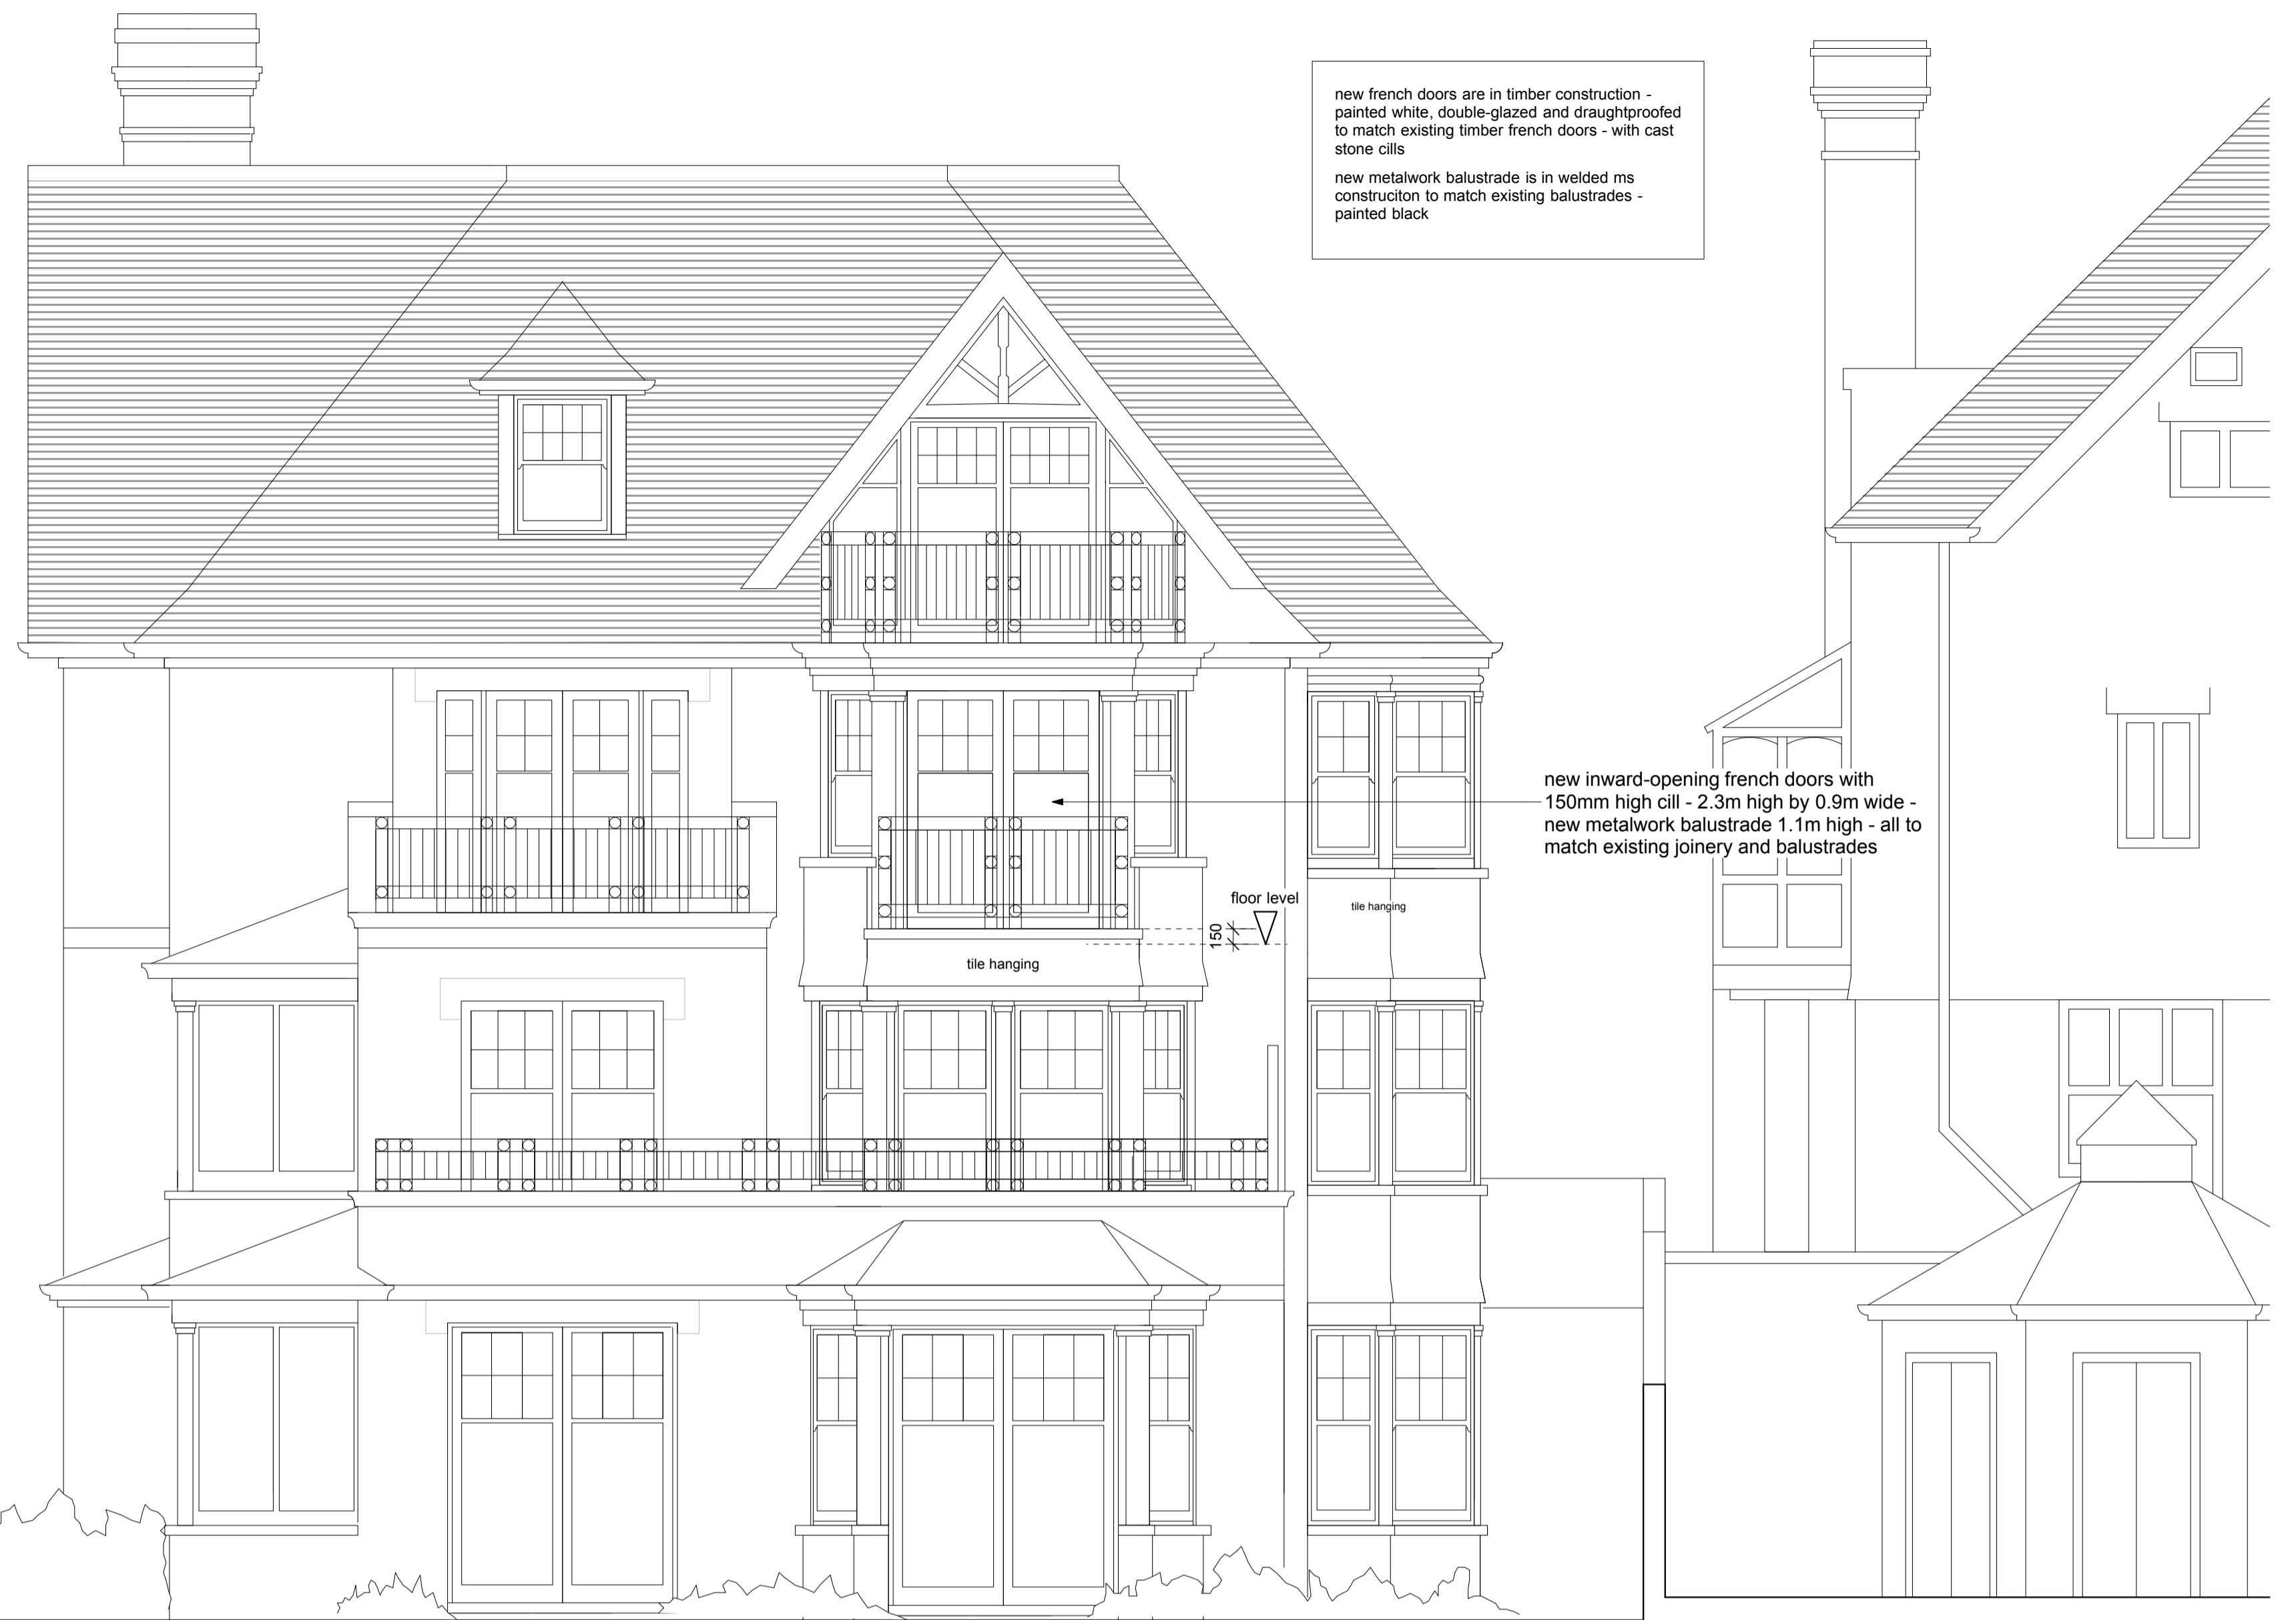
new french doors are in timber construction - painted white, double-glazed and draughtproofed to match existing timber french doors - with cast stone cills

new metalwork balustrade is in welded ms construciton to match existing balustrades - painted black

new inward-opening french doors with 150mm high cill - 2.3m high by 0.9m wide - new metalwork balustrade 1.1m high - all to match existing joinery and balustrades

floor level

150

tile hanging

tile hanging